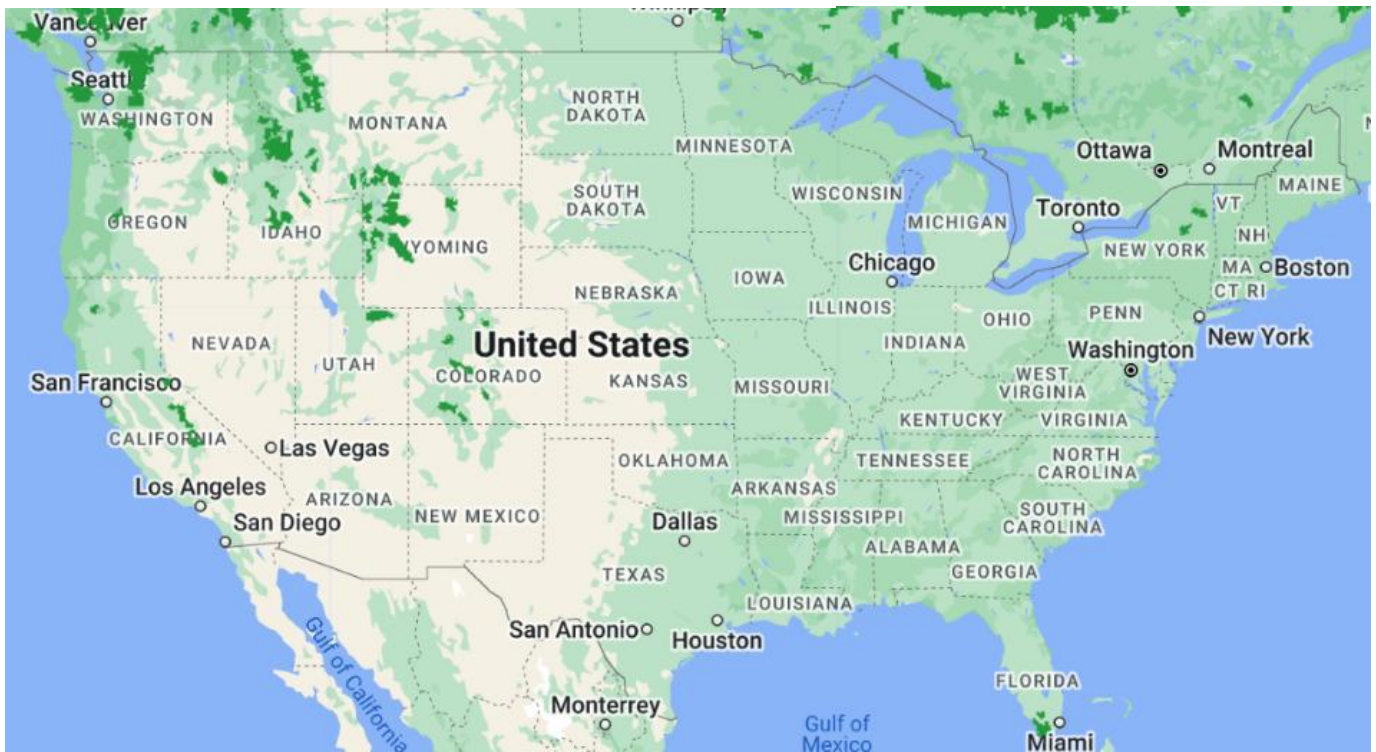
Vancouver
Seattle
WASHINGTON
MONTANA
NORTH DAKOTA
MINNESOTA
Ottawa
Montreal
MAINE
SOUTH DAKOTA
WISCONSIN
OREGON
IDAHO
WYOMING
MICHIGAN
Toronto
VT
NH
NEW YORK
MA
Boston
CT
RI
IOWA
Chicago
NEBRASKA
ILLINOIS
OHIO
PENN
New York
NEVADA
UTAH
United States
INDIANA
Washington
San Francisco
COLORADO
KANSAS
MISSOURI
WEST VIRGINIA
VIRGINIA
KENTUCKY
CALIFORNIA
Las Vegas
OKLAHOMA
TENNESSEE
NORTH CAROLINA
Los Angeles
ARIZONA
ARKANSAS
SOUTH CAROLINA
San Diego
NEW MEXICO
Dallas
MISSISSIPPI
ALABAMA
GEORGIA
TEXAS
LOUISIANA
San Antonio
Houston
Gulf of California
FLORIDA
Monterrey
Gulf of Mexico
Miami